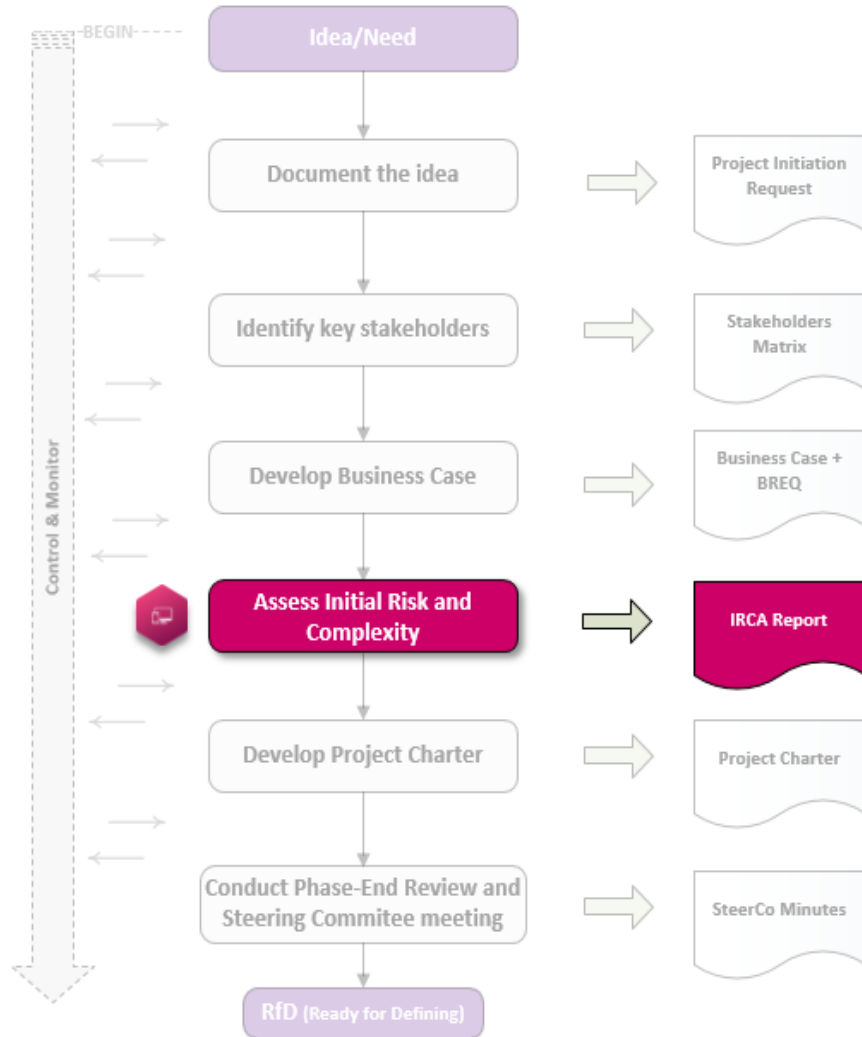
BEGIN

Idea/Need

Document the idea

Project Initiation Request

Identify key stakeholders

Stakeholders Matrix

Develop Business Case

Business Case + BREQ

Control & Monitor

Assess Initial Risk and Complexity

IRCA Report

Develop Project Charter

Project Charter

Conduct Phase-End Review and Steering Commitee meeting

SteerCo Minutes

RfD (Ready for Defining)